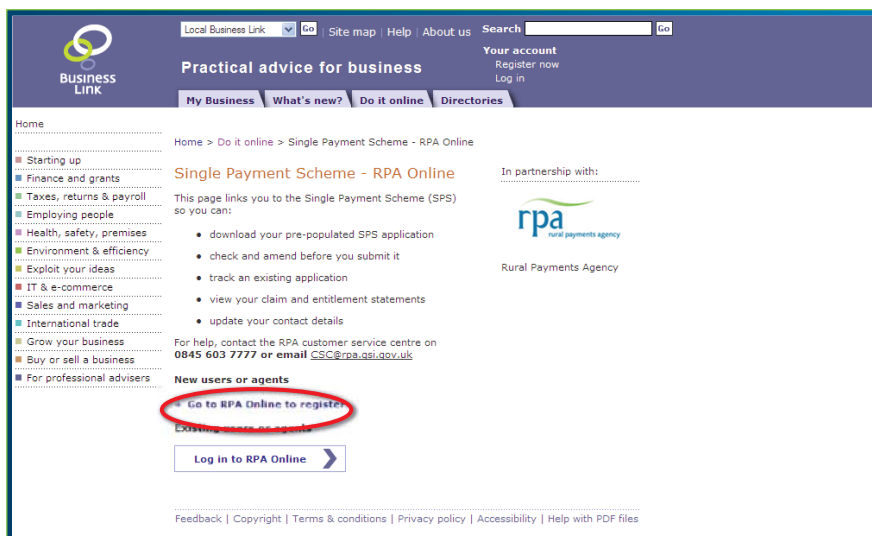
Business Link

Local Business Link Go | Site map | Help | About us

Search Go

Your account
Register now
Log in

Practical advice for business

My Business | What's new? | Do it online | Directories

Home

Starting up
Finance and grants
Taxes, returns & payroll
Employing people
Health, safety, premises
Environment & efficiency
Exploit your ideas
IT & e-commerce
Sales and marketing
International trade
Grow your business
Buy or sell a business
For professional advisers

Home > Do it online > Single Payment Scheme - RPA Online

Single Payment Scheme - RPA Online

This page links you to the Single Payment Scheme (SPS) so you can:

- download your pre-populated SPS application
- check and amend before you submit it
- track an existing application
- view your claim and entitlement statements
- update your contact details

For help, contact the RPA customer service centre on **0845 603 7777 or email** CSC@rpa.gsi.gov.uk

New users or agents

Go to RPA Online to register

Existing users or agents

Log in to RPA Online

In partnership with:

rpa
rural payments agency

Rural Payments Agency

Feedback | Copyright | Terms & conditions | Privacy policy | Accessibility | Help with PDF files